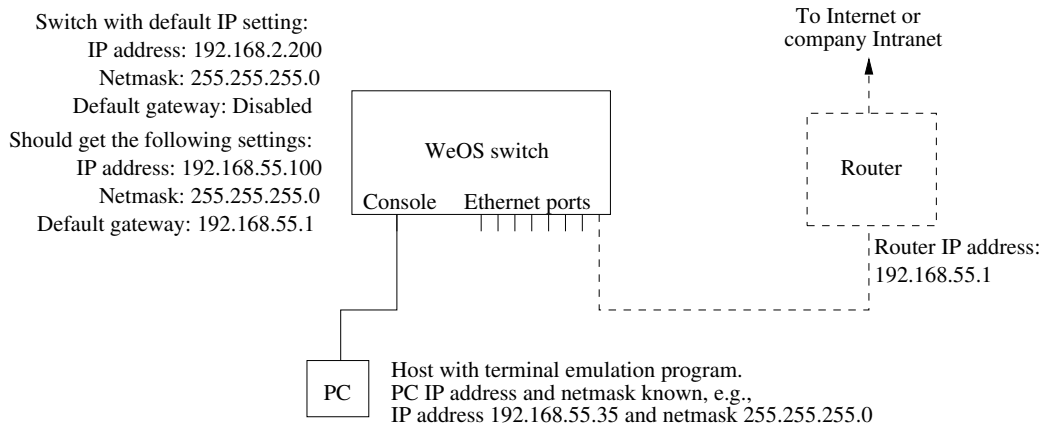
Switch with default IP setting:
IP address: 192.168.2.200
Netmask: 255.255.255.0
Default gateway: Disabled

Should get the following settings:
IP address: 192.168.55.100
Netmask: 255.255.255.0
Default gateway: 192.168.55.1

WeOS switch

Console

Ethernet ports

To Internet or company Intranet

Router

Router IP address: 192.168.55.1

PC

Host with terminal emulation program.
PC IP address and netmask known, e.g.,
IP address 192.168.55.35 and netmask 255.255.255.0